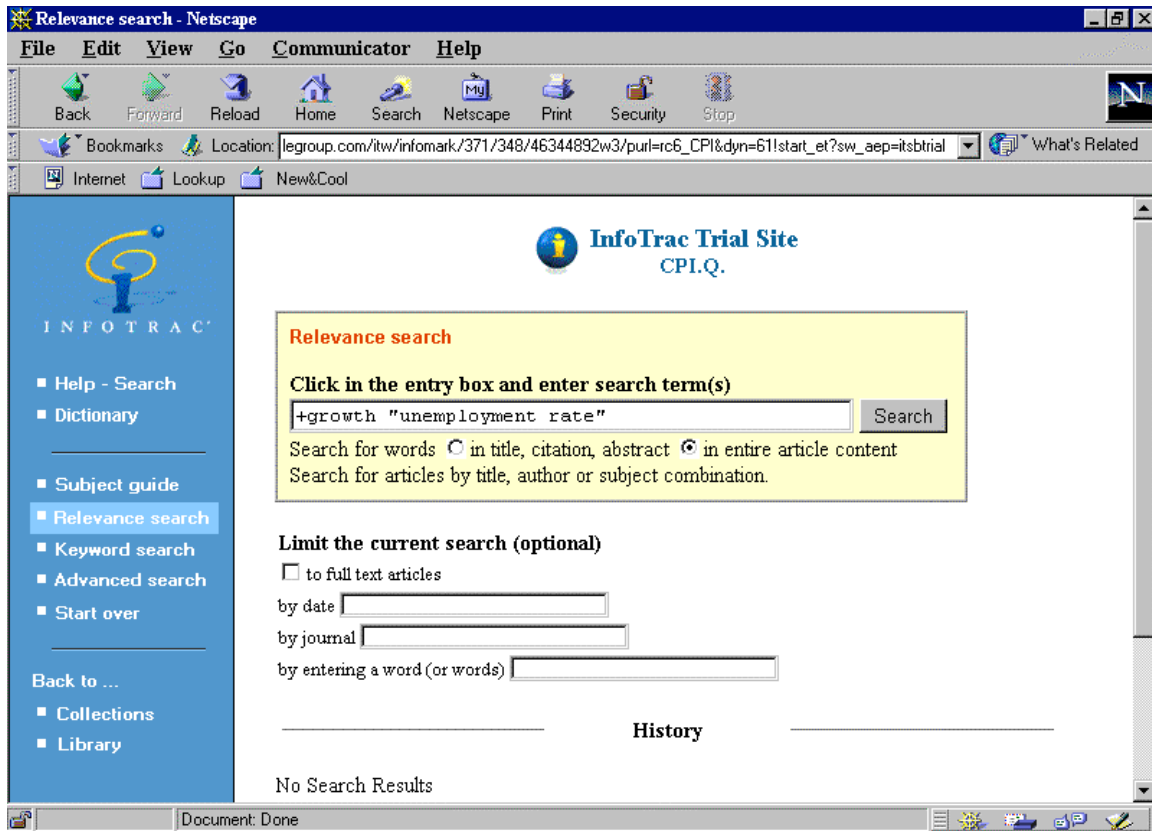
Relevance search - Netscape

File Edit View Go Communicator Help

Back Forward Reload Home Search Netscape Print Security Stop

Bookmarks Location: legroup.com/itw/infomark/371/348/46344892w3/purl=rc6_CPI&dyn=61!start_et?sw_aep=itsbtrial What's Related

Internet Lookup New&Cool

INFOTRAC

■ Help - Search
■ Dictionary

■ Subject guide
■ Relevance search
■ Keyword search
■ Advanced search
■ Start over

Back to ...
■ Collections
■ Library

InfoTrac Trial Site
CPI.Q.

Relevance search

Click in the entry box and enter search term(s)

+growth "unemployment rate" Search

Search for words in title, citation, abstract in entire article content
Search for articles by title, author or subject combination.

Limit the current search (optional)

to full text articles

by date

by journal

by entering a word (or words)

History

No Search Results

Document: Done